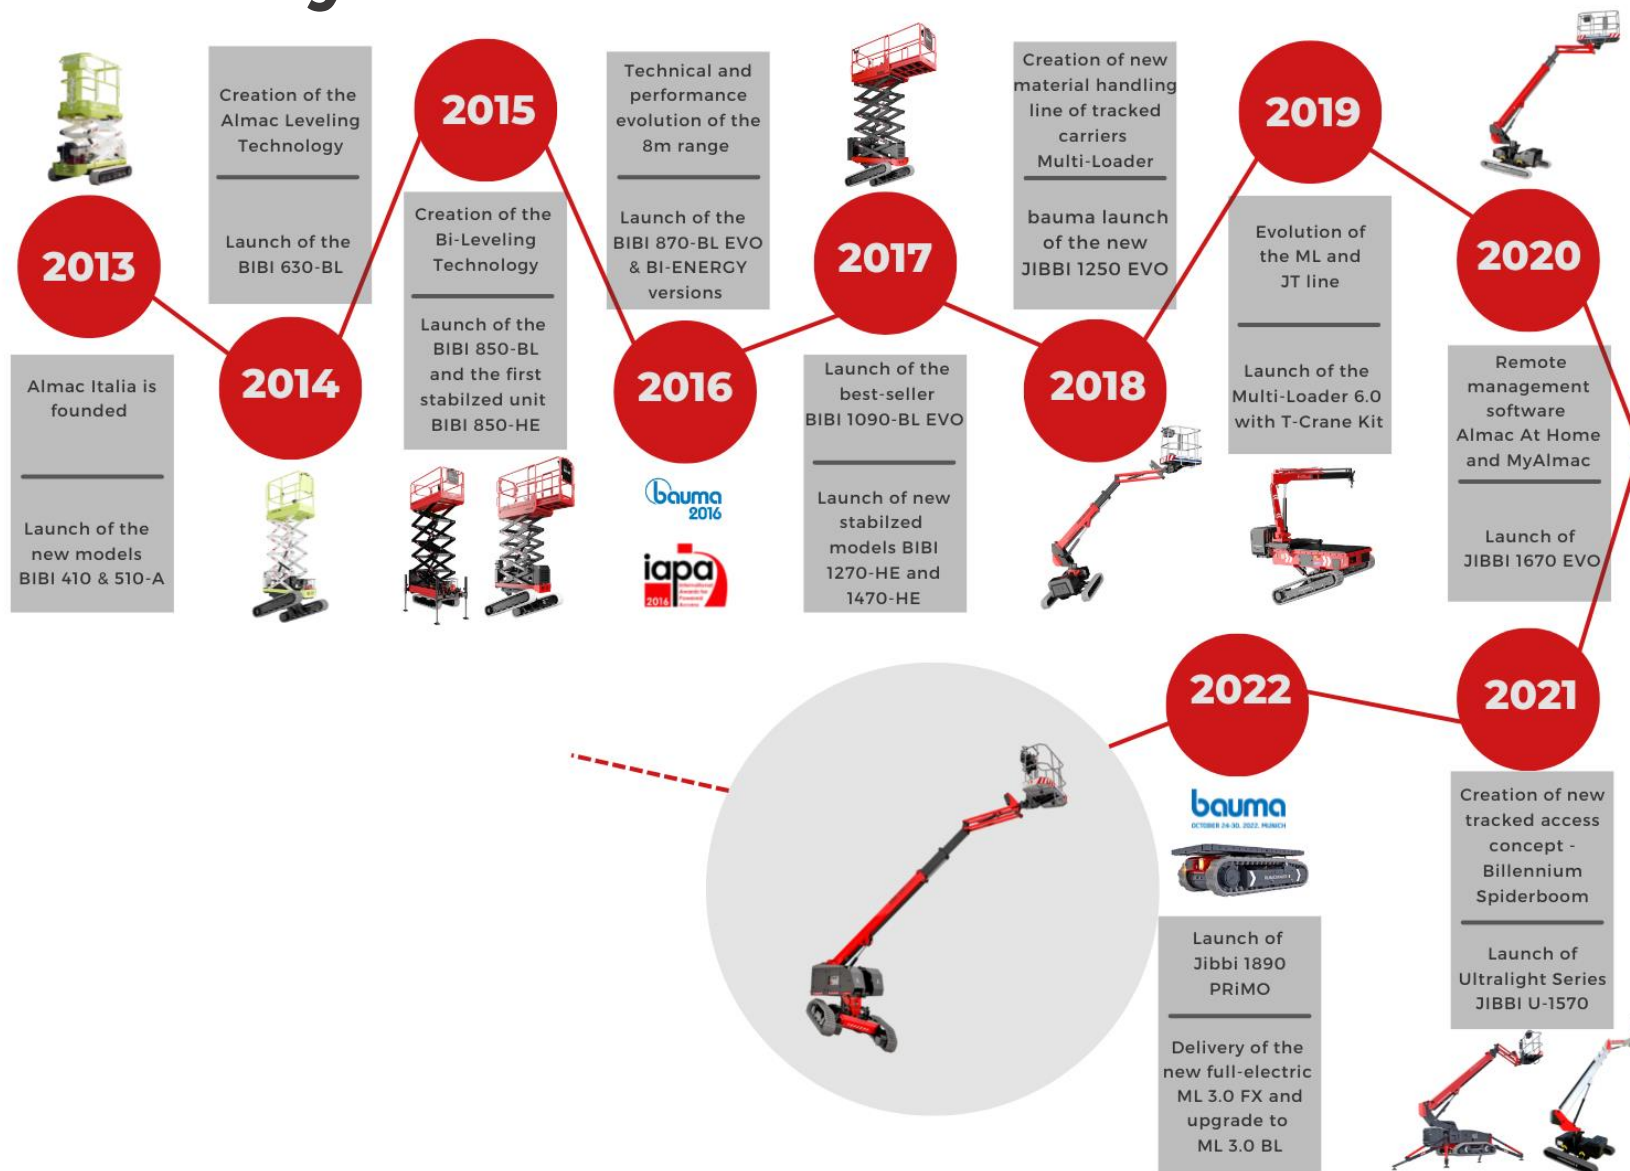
2013

Almac Italia is founded

Launch of the new models BIBI 410 & 510-A

Creation of the Almac Leveling Technology

Launch of the BIBI 630-BL

2014

2015

Creation of the Bi-Leveling Technology

Launch of the BIBI 850-BL and the first stabilzed unit BIBI 850-HE

Technical and performance evolution of the 8m range

Launch of the BIBI 870-BL EVO & BI-ENERGY versions

2016

bauma 2016

iapa 2016

2017

Launch of the best-seller BIBI 1090-BL EVO

Launch of new stabilzed models BIBI 1270-HE and 1470-HE

Creation of new material handling line of tracked carriers Multi-Loader

bauma launch of the new JIBBI 1250 EVO

2018

2019

Evolution of the ML and JT line

Launch of the Multi-Loader 6.0 with T-Crane Kit

2020

Remote management software Almac At Home and MyAlmac

Launch of JIBBI 1670 EVO

2021

Creation of new tracked access concept - Billennium Spiderboom

Launch of Ultralight Series JIBBI U-1570

2022

bauma

Launch of Jibbi 1890 PRiMO

Delivery of the new full-electric ML 3.0 FX and upgrade to ML 3.0 BL